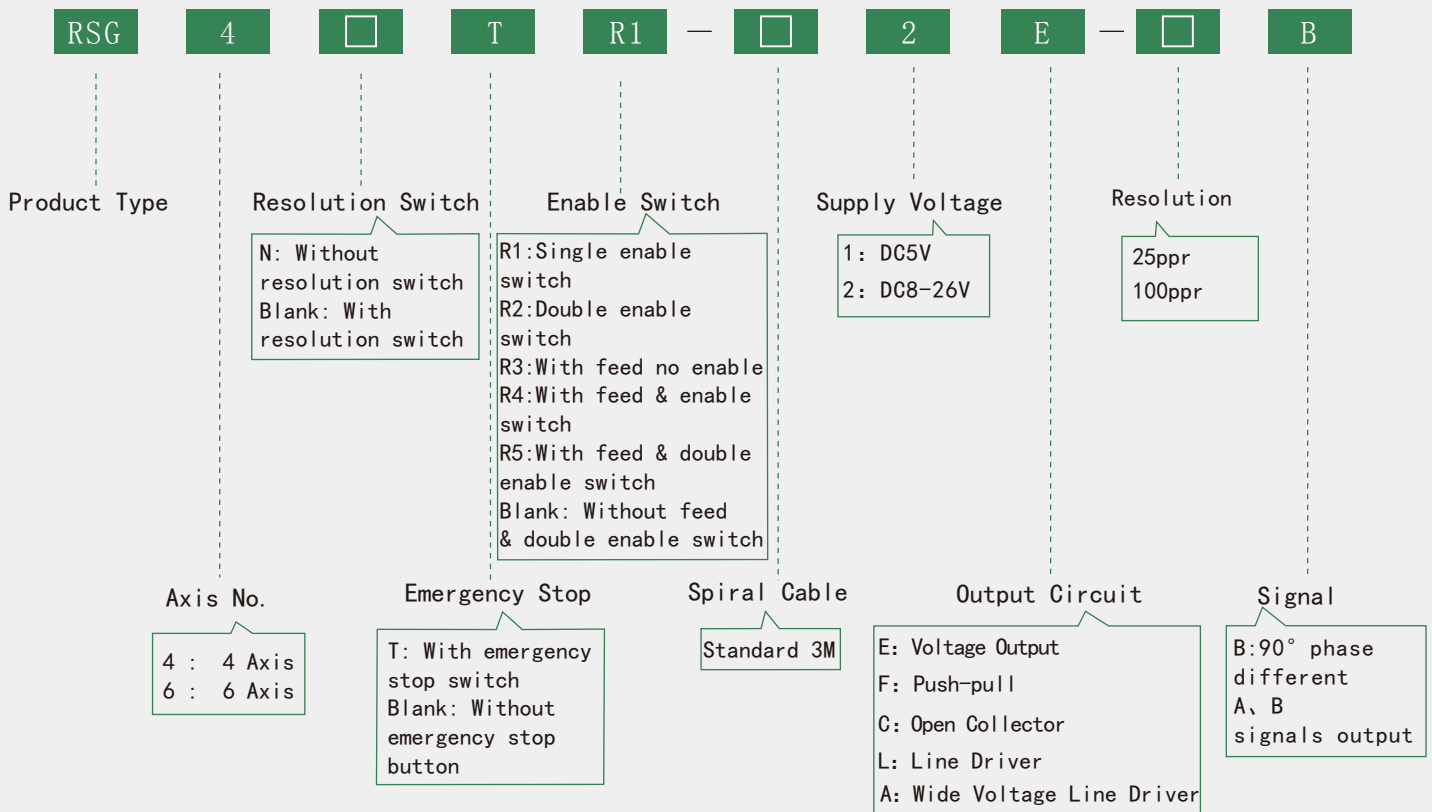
RSG 4 □ T R1 — □ 2 E — □ B

Product Type

Resolution Switch
N: Without resolution switch
Blank: With resolution switch

Enable Switch
R1:Single enable switch
R2:Double enable switch
R3:With feed no enable
R4:With feed & enable switch
R5:With feed & double enable switch
Blank: Without feed & double enable switch

Supply Voltage
1: DC5V
2: DC8-26V

Resolution
25ppr
100ppr

Axis No.
4 : 4 Axis
6 : 6 Axis

Emergency Stop
T: With emergency stop switch
Blank: Without emergency stop button

Spiral Cable
Standard 3M

Output Circuit
E: Voltage Output
F: Push-pull
C: Open Collector
L: Line Driver
A: Wide Voltage Line Driver

Signal
B:90° phase different
A、B signals output